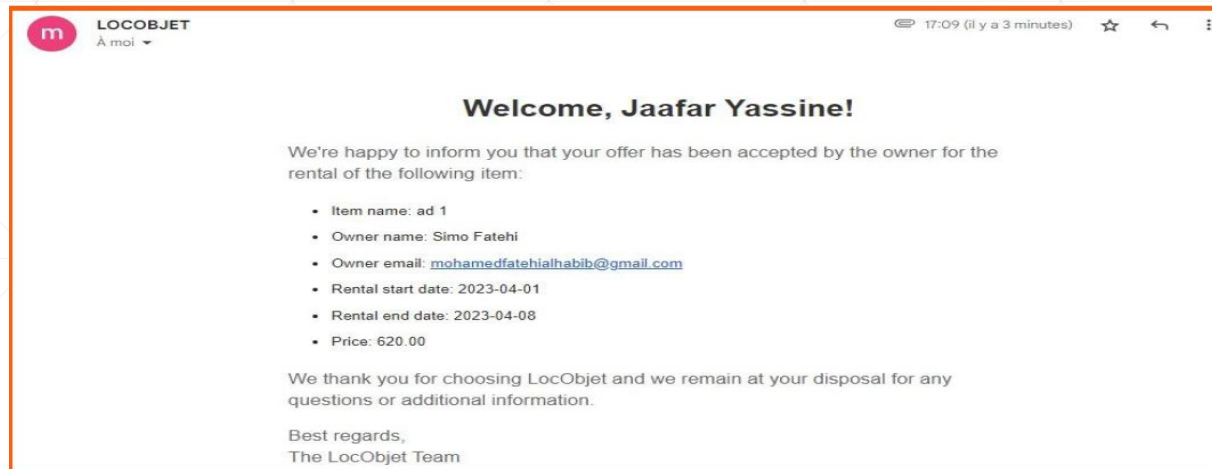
m
LOCOBJET
À moi

17:09 (il y a 3 minutes)

Welcome, Jaafar Yassine!

We're happy to inform you that your offer has been accepted by the owner for the rental of the following item:

- Item name: ad 1
- Owner name: Simo Fatehi
- Owner email: mohamedfatehialhabib@gmail.com
- Rental start date: 2023-04-01
- Rental end date: 2023-04-08
- Price: 620.00

We thank you for choosing LocObjet and we remain at your disposal for any questions or additional information.

Best regards,
The LocObjet Team